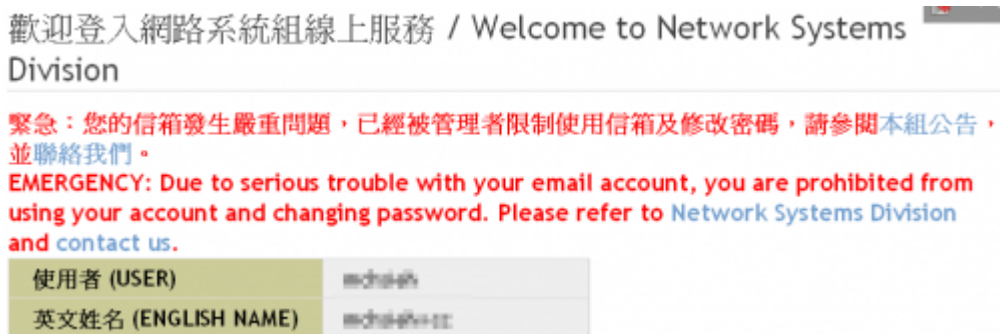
歡迎登入網路系統組線上服務 / Welcome to Network Systems Division

緊急：您的信箱發生嚴重問題，已經被管理者限制使用信箱及修改密碼，請參閱本組公告，並聯絡我們。
EMERGENCY: Due to serious trouble with your email account, you are prohibited from using your account and changing password. Please refer to Network Systems Division and contact us.

| 使用者 (USER) | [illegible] |
|---|---|
| 英文姓名 (ENGLISH NAME) | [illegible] |